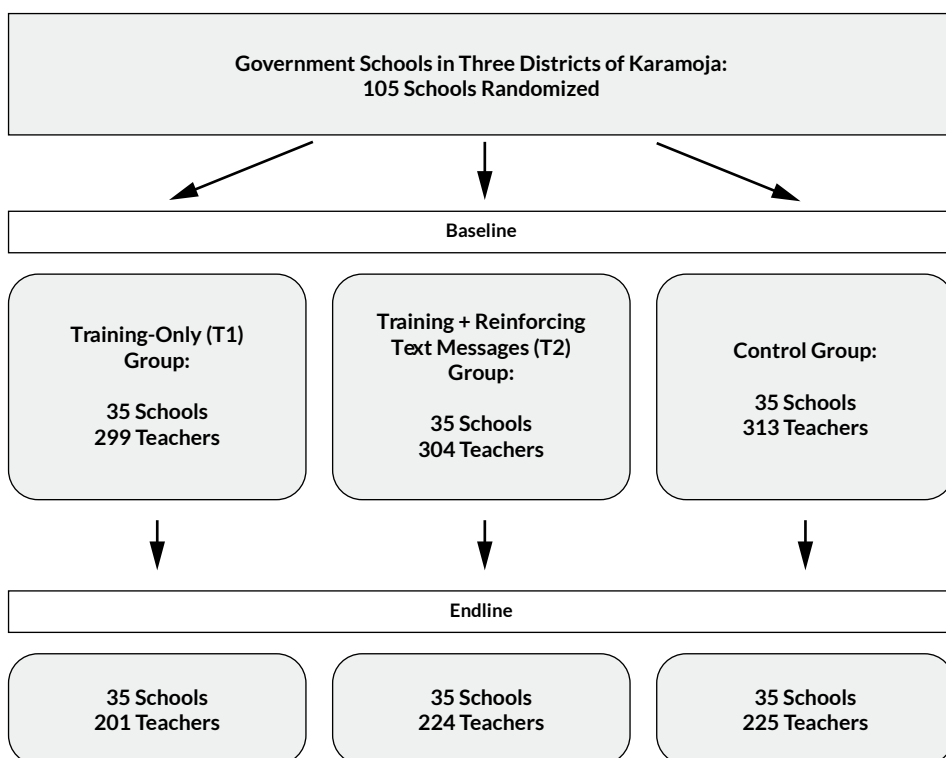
Government Schools in Three Districts of Karamoja:
105 Schools Randomized

Baseline

Training-Only (T1) Group:

35 Schools
299 Teachers

Training + Reinforcing Text Messages (T2) Group:

35 Schools
304 Teachers

Control Group:

35 Schools
313 Teachers

Endline

35 Schools
201 Teachers

35 Schools
224 Teachers

35 Schools
225 Teachers